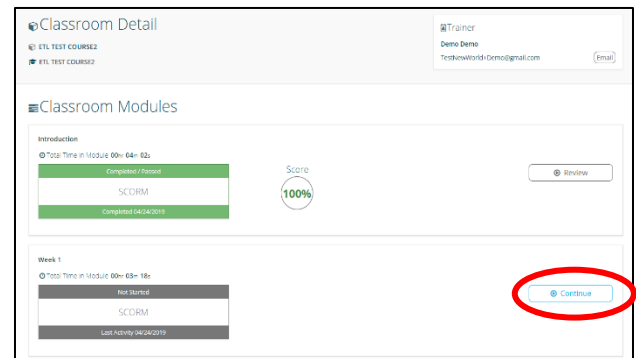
Classroom Detail

ETL TEST COURSE2

ETL TEST COURSE2

Trainer

Demo Demo

TestNewWorld+Demo@gmail.com

Email

Classroom Modules

Introduction

Total Time in Module 00hr 04m 02s

Completed / Passed

SCORM

Completed 04/24/2019

Score

100%

Review

Week 1

Total Time in Module 00hr 03m 18s

Not Started

SCORM

Last Activity 04/24/2019

Continue